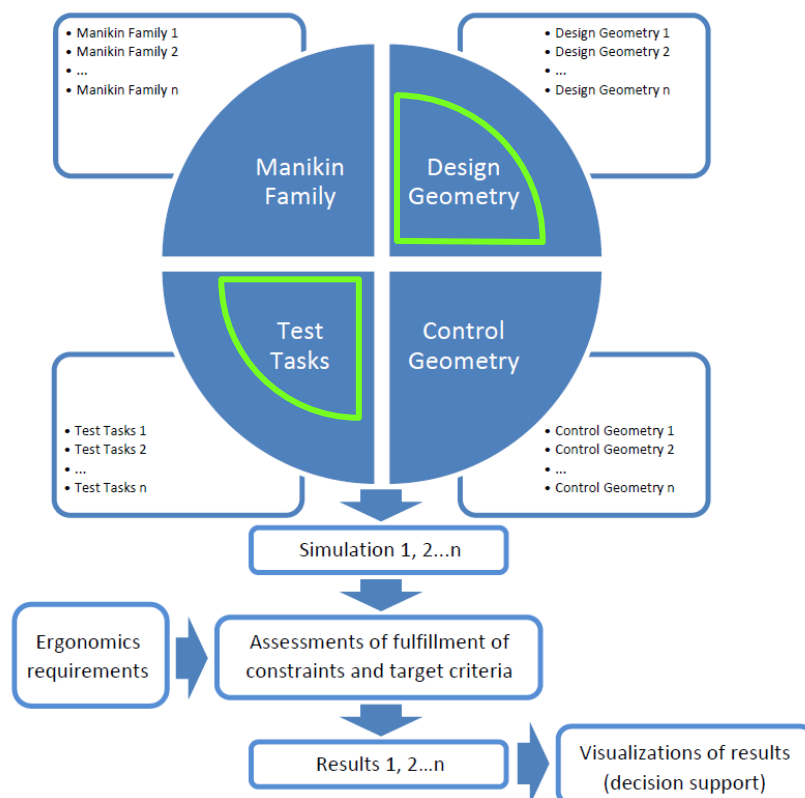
• Manikin Family 1
• Manikin Family 2
• ...
• Manikin Family n

• Design Geometry 1
• Design Geometry 2
• ...
• Design Geometry n

Manikin Family

Design Geometry

Test Tasks

Control Geometry

• Test Tasks 1
• Test Tasks 2
• ...
• Test Tasks n

• Control Geometry 1
• Control Geometry 2
• ...
• Control Geometry n

Simulation 1, 2...n

Ergonomics requirements

Assessments of fulfillment of constraints and target criteria

Results 1, 2...n

Visualizations of results (decision support)